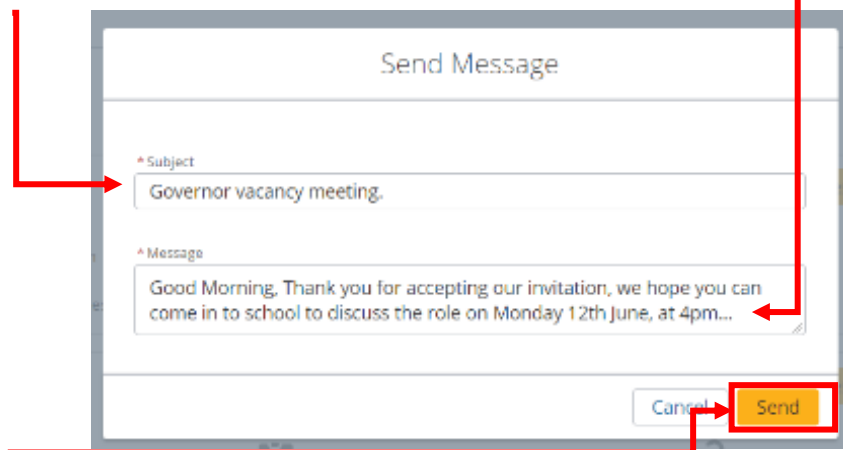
Send Message

* Subject

Governor vacancy meeting.

* Message

Good Morning, Thank you for accepting our invitation, we hope you can come in to school to discuss the role on Monday 12th June, at 4pm...

Cancel

Send